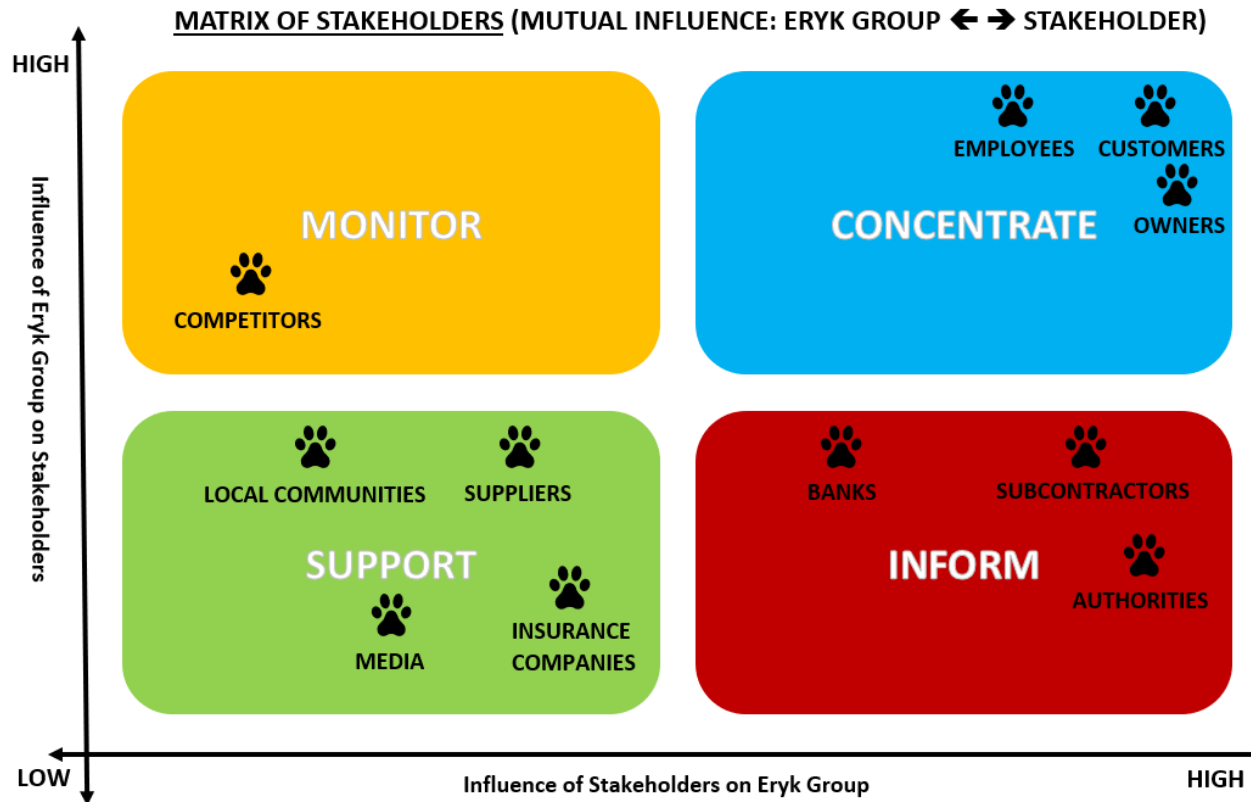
MATRIX OF STAKEHOLDERS (MUTUAL INFLUENCE: ERYK GROUP ←→ STAKEHOLDER)

HIGH

Influence of Eryk Group on Stakeholders

MONITOR

COMPETITORS

CONCENTRATE

EMPLOYEES

CUSTOMERS

OWNERS

LOCAL COMMUNITIES

SUPPLIERS

SUPPORT

MEDIA

INSURANCE COMPANIES

BANKS

SUBCONTRACTORS

INFORM

AUTHORITIES

LOW

Influence of Stakeholders on Eryk Group

HIGH